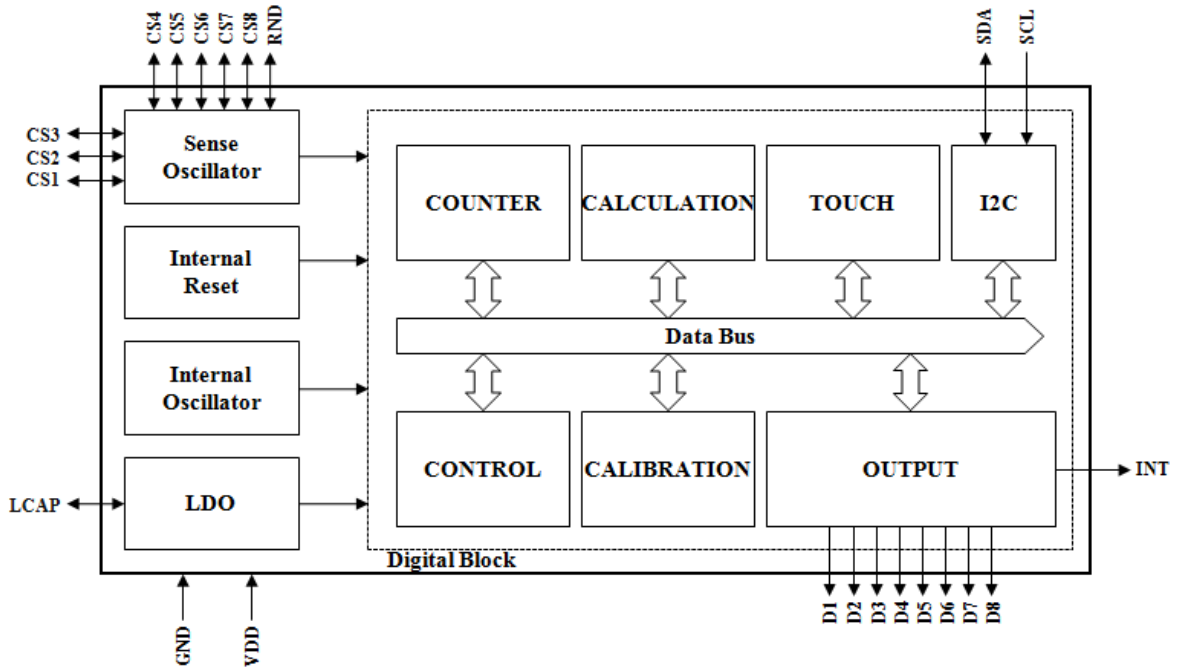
CS4 CS5 CS6 CS7 CS8 RND

SDA SCL

CS3
CS2
CS1

Sense Oscillator

COUNTER

CALCULATION

TOUCH

I2C

Internal Reset

Data Bus

Internal Oscillator

CONTROL

CALIBRATION

OUTPUT

INT

LCAP

LDO

Digital Block

D1 D2 D3 D4 D5 D6 D7 D8

GND VDD